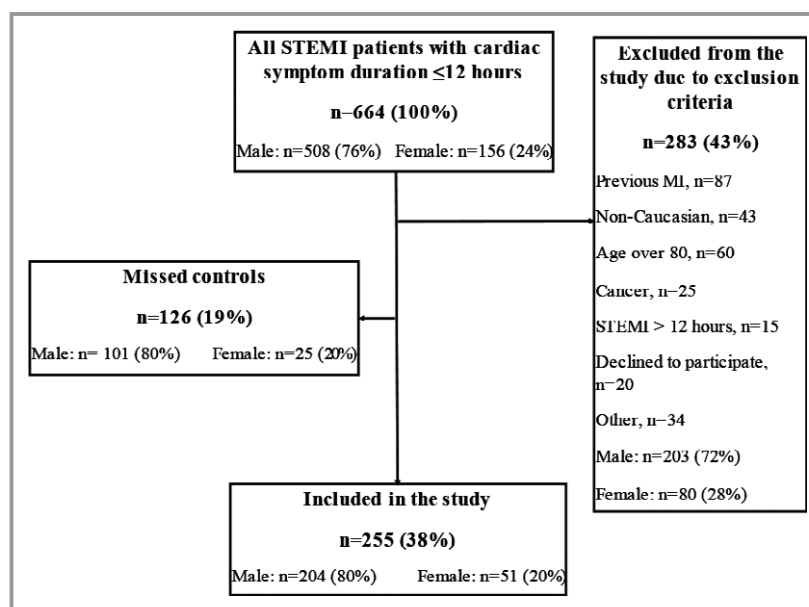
All STEMI patients with cardiac symptom duration ≤12 hours

n–664 (100%)

Male: n=508 (76%) Female: n=156 (24%)

Excluded from the study duc to exclusion criteria

n=283 (43%)

Previous MI, n=87

Non-Caucasian, n=43

Age over 80, n=60

Cancer, n–25

STEMI > 12 hours, n=15

Declined to participate, n–20

Other, n–34

Male: n=203 (72%)

Female: n=80 (28%)

Missed controls

n=126 (19%)

Male: n= 101 (80%) Female: n=25 (20%)

Included in the study

n=255 (38%)

Male: n=204 (80%) Female: n=51 (20%)